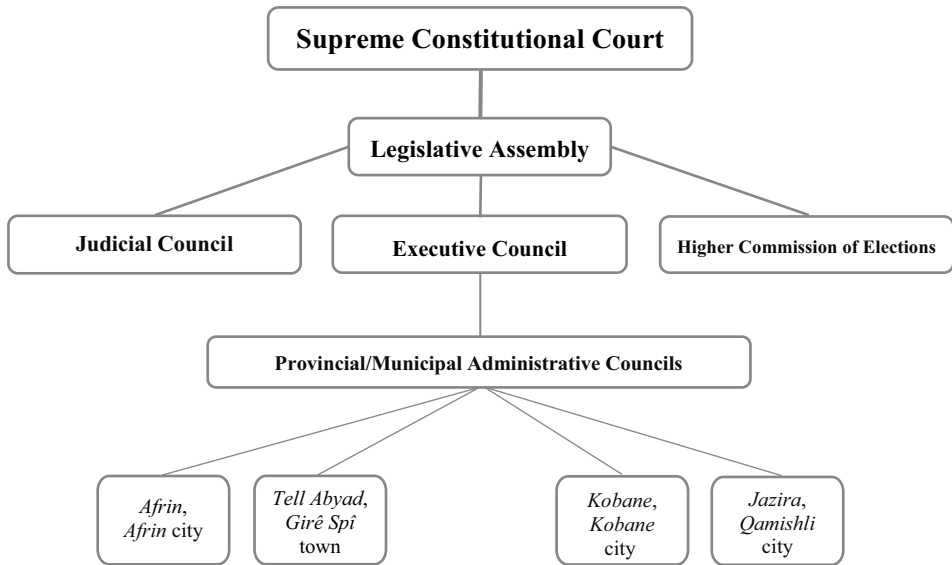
Supreme Constitutional Court

Legislative Assembly

Judicial Council

Executive Council

Higher Commission of Elections

Provincial/Municipal Administrative Councils

*Afrin*, *Afrin* city

*Tell Abyad*, *Girê Spî* town

*Kobane*, *Kobane* city

*Jazira*, *Qamishli* city